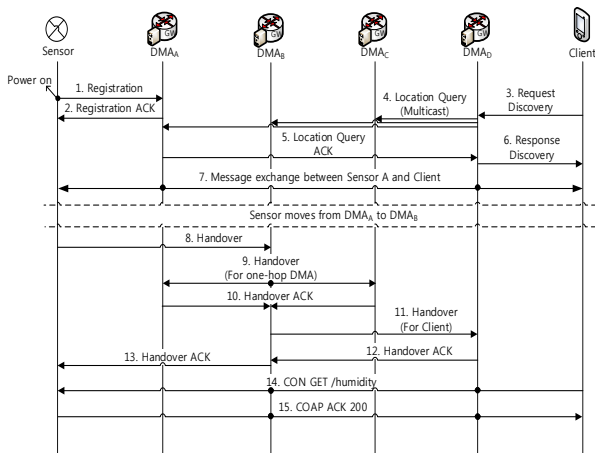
Sensor

$DMA_A$

$DMA_B$

$DMA_C$

$DMA_D$

Client

GW

GW

GW

GW

Power on

1. Registration

2. Registration ACK

3. Request Discovery

4. Location Query (Multicast)

5. Location Query ACK

6. Response Discovery

7. Message exchange between Sensor A and Client

Sensor moves from $DMA_A$ to $DMA_B$

8. Handover

9. Handover (For one-hop DMA)

10. Handover ACK

11. Handover (For Client)

12. Handover ACK

13. Handover ACK

14. CON GET /humidity

15. COAP ACK 200